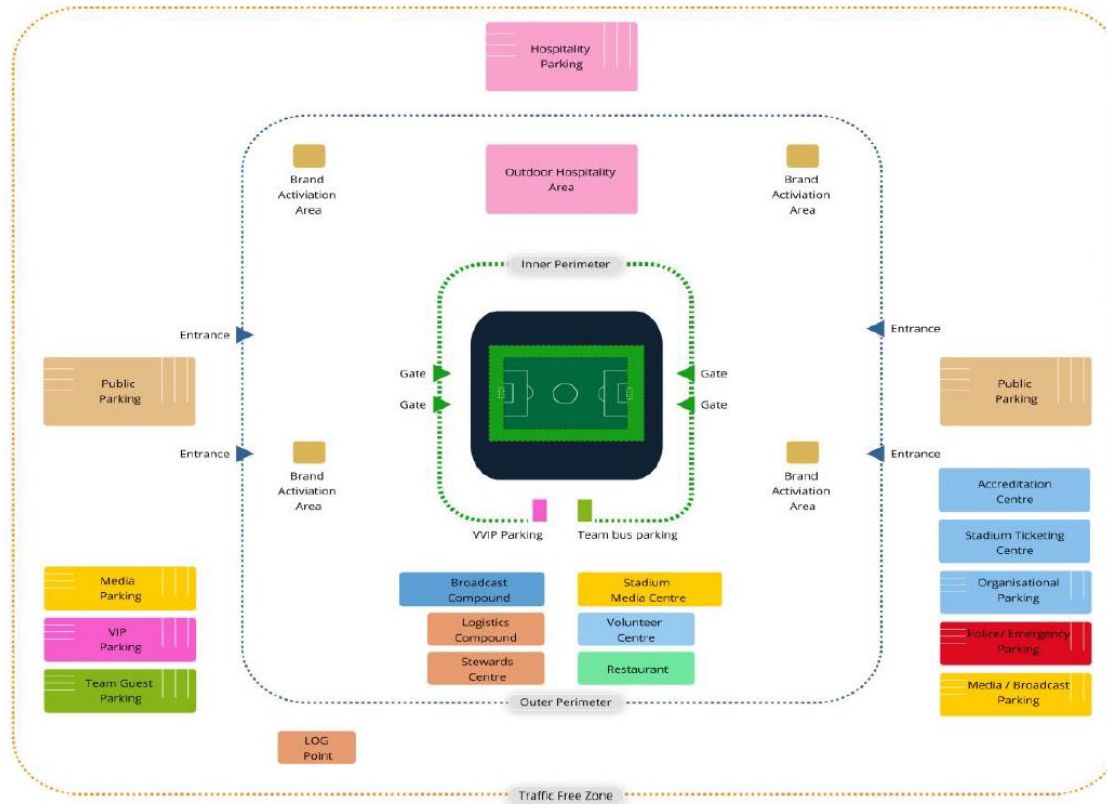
Hospitality Parking

Brand Activiation Area

Outdoor Hospitality Area

Brand Activiation Area

Inner Perimeter

Entrance

Entrance

Public Parking

Gate

Gate

Gate

Gate

Public Parking

Entrance

Entrance

Brand Activiation Area

Brand Activiation Area

VVIP Parking

Team bus parking

Accreditation Centre

Stadium Ticketing Centre

Organisational Parking

Police/ Emergency Parking

Media / Broadcast Parking

Media Parking

VIP Parking

Team Guest Parking

Broadcast Compound

Logistics Compound

Stewards Centre

Stadium Media Centre

Volunteer Centre

Restaurant

Outer Perimeter

LOG Point

Traffic Free Zone